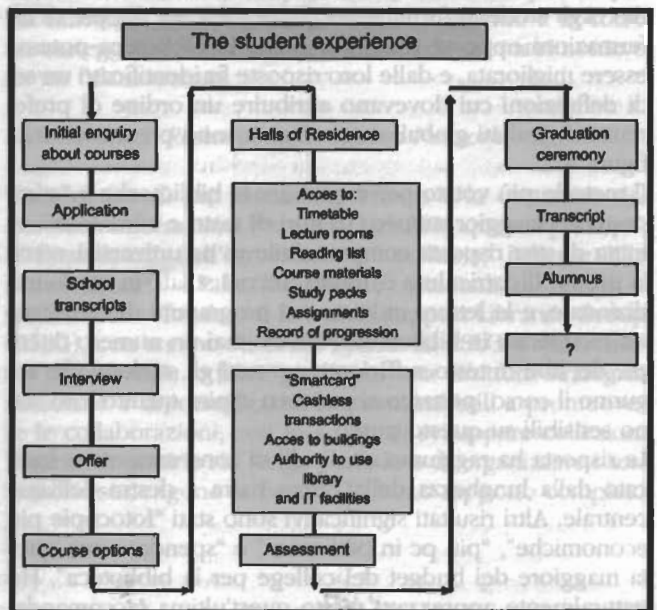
The student experience

Initial enquiry about courses

Application

School transcripts

Interview

Offer

Course options

Halls of Residence

Acces to:
Timetable
Lecture rooms
Reading list
Course materials
Study packs
Assignments
Record of progression

"Smartcard"
Cashless transactions
Acces to buildings
Authority to use library and IT facilities

Assessment

Graduation ceremony

Transcript

Alumnus

?